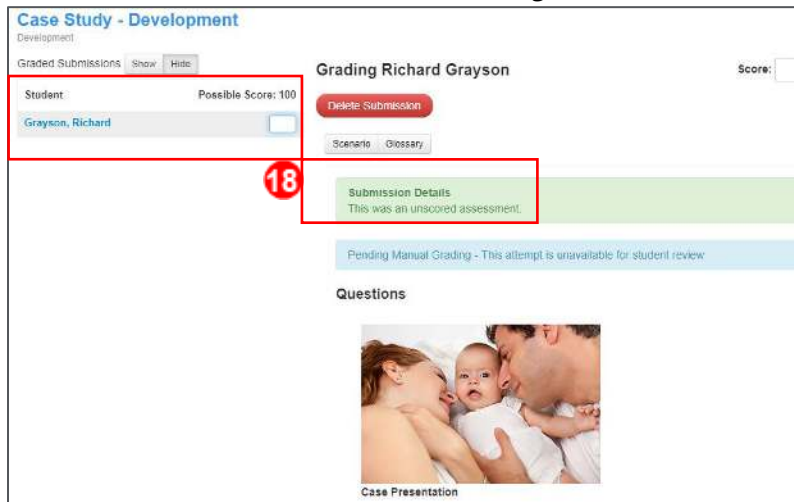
Case Study - Development
Development

Graded Submissions Show Hide

| Student | Possible Score: 100 |
|---|---|
| Grayson, Richard | |

Grading Richard Grayson

Score:

Delete Submission

Scenario Glossary

18

Submission Details
This was an unscored assessment.

Pending Manual Grading - This attempt is unavailable for student review

Questions

Case Presentation